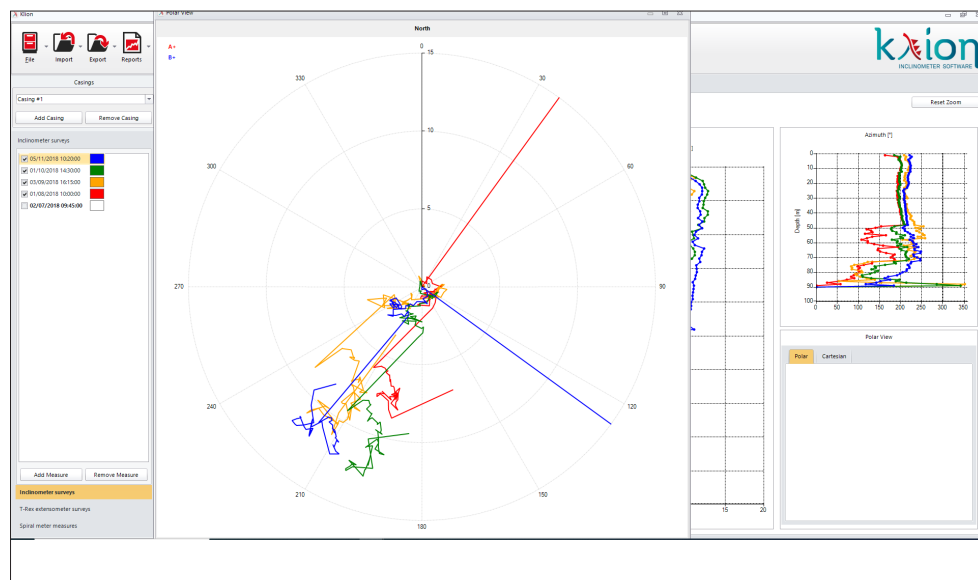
Kxion

File Import Export Reports

Casings

Casing #1

Add Casing Remove Casing

Inclinometer surveys

05/11/2018 10:20:00
01/10/2018 14:30:00
03/09/2018 16:15:00
01/08/2018 10:00:00
02/07/2018 09:45:00

Add Measure Remove Measure

Inclinometer surveys

T-Rex extensometer surveys

Spiral meter measures

Polar View

North

A+
B+

0
15
10
5
330
30
300
60
270
90
240
120
210
150
180

kxion
INCLINOMETER SOFTWARE

Reset Zoom

Azimuth [°]

0
10
20
30
40
50
60
70
80
90
100
Depth [m]
0 50 100 150 200 250 300 350

15 20

Polar View

Polar Cartesian